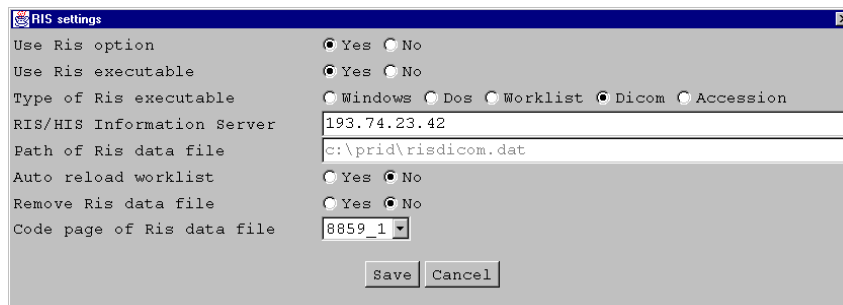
RIS settings

Use Ris option Yes No

Use Ris executable Yes No

Type of Ris executable Windows Dos Worklist Dicom Accession

RIS/HIS Information Server 193.74.23.42

Path of Ris data file c:\prid\risdicom.dat

Auto reload worklist Yes No

Remove Ris data file Yes No

Code page of Ris data file 8859_1

Save Cancel